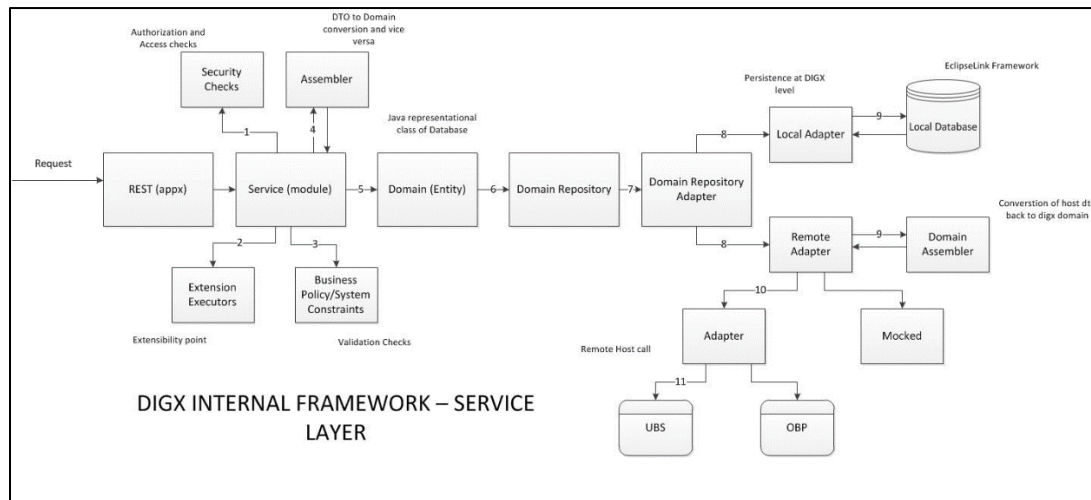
Authorization and Access checks

Security Checks

DTO to Domain conversion and vice versa

Assembler

Java representational class of Database

Persistence at DIGX level

EclipseLink Framework

Local Adapter

Local Database

Request

REST (appx)

1

4

Service (module)

5

Domain (Entity)

6

Domain Repository

7

Domain Repository Adapter

8

9

Conversion of host dt back to digx domain

8

Remote Adapter

9

Domain Assembler

2

3

Extension Executors

Business Policy/System Constraints

10

Extensibility point

Validation Checks

Adapter

Mocked

Remote Host call

11

DIGX INTERNAL FRAMEWORK – SERVICE LAYER

UBS

OBP